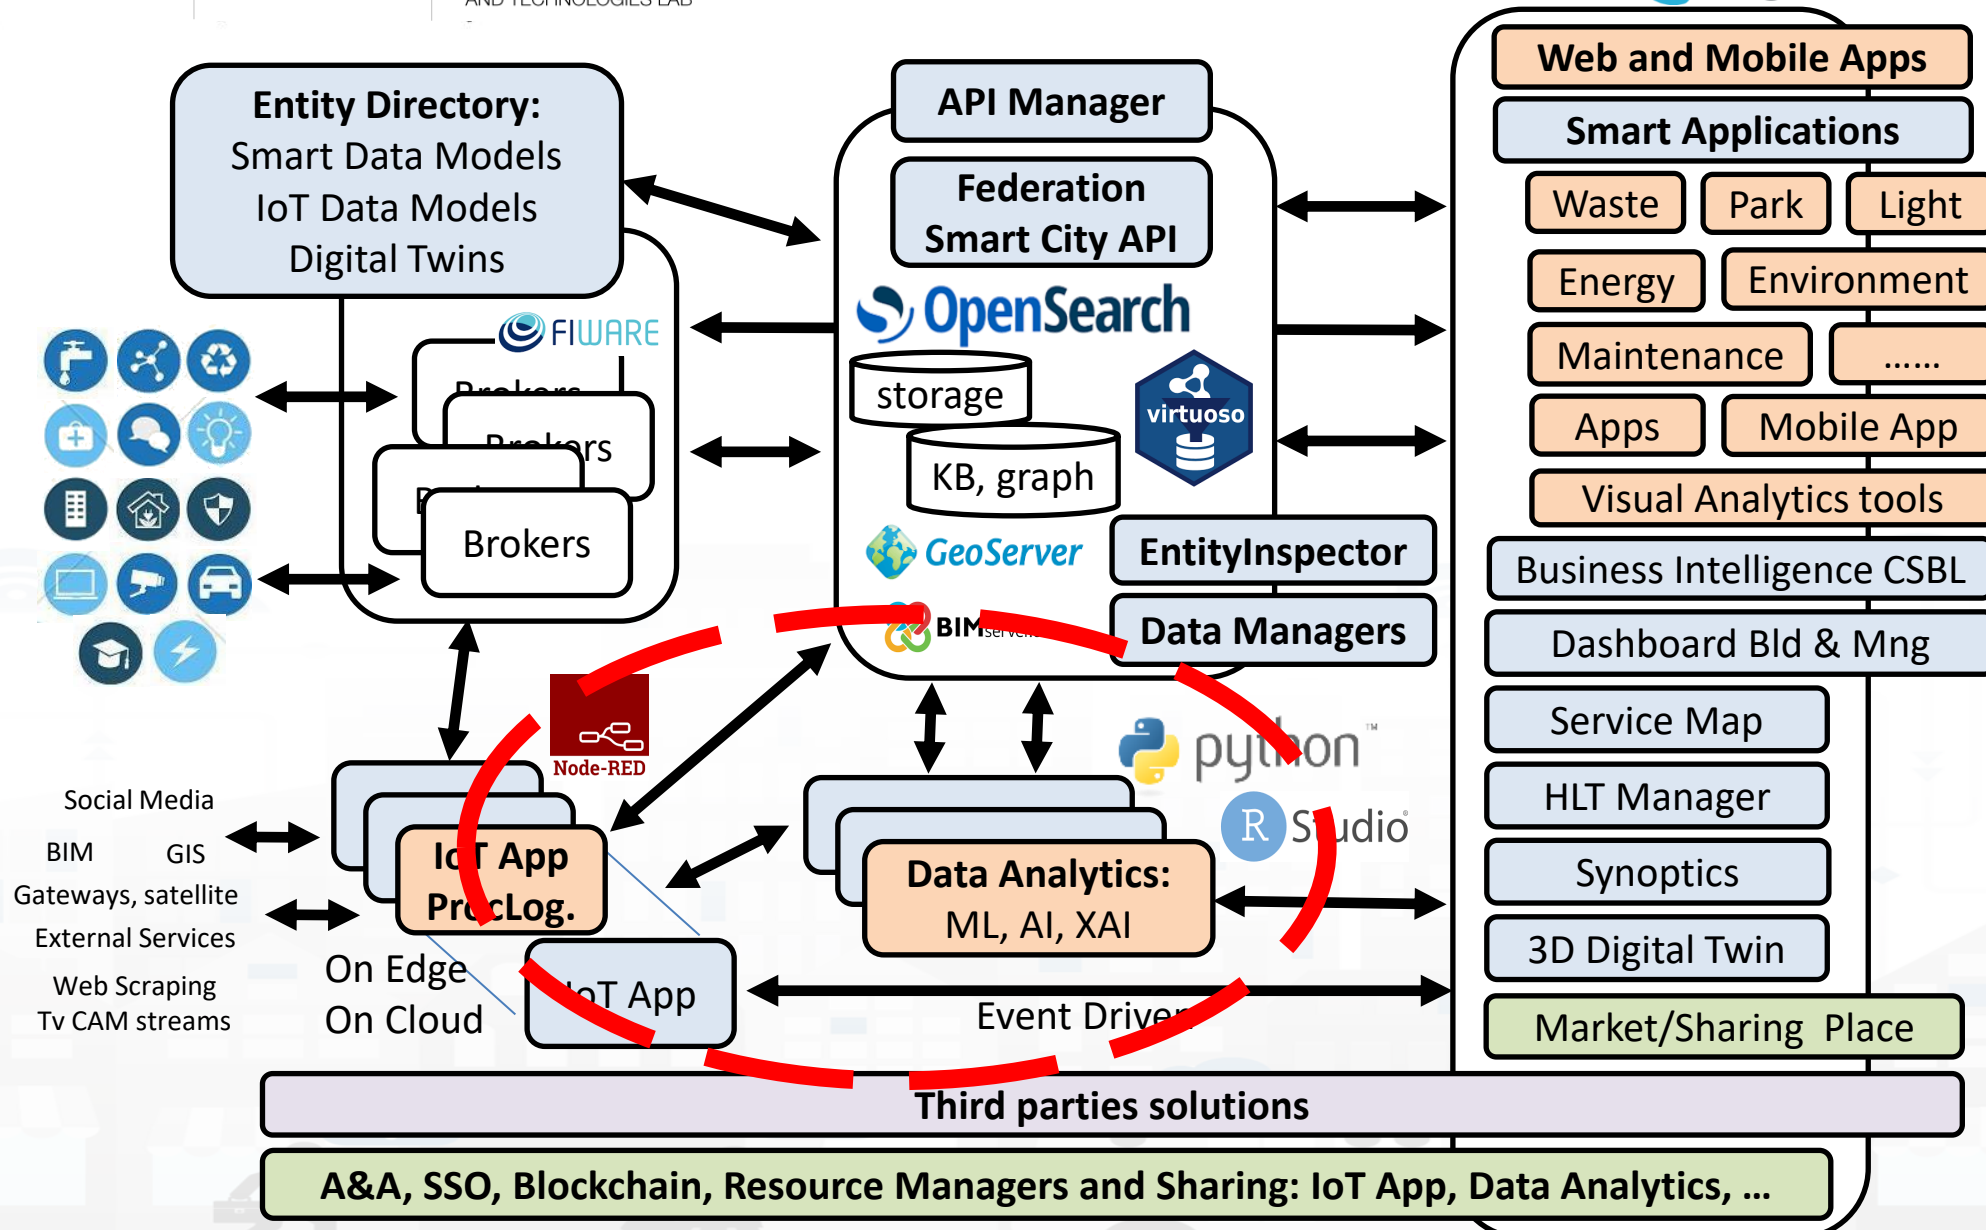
AND TECHNOLOGIES LAB

Entity Directory:
Smart Data Models
IoT Data Models
Digital Twins

FIWARE

Brokers
Brokers
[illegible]
Brokers

API Manager

Federation
Smart City API

OpenSearch

storage

KB, graph

virtuoso

GeoServer

BIMserver

EntityInspector

Data Managers

Web and Mobile Apps

Smart Applications

Waste | Park | Light

Energy | Environment

Maintenance | ......

Apps | Mobile App

Visual Analytics tools

Business Intelligence CSBL

Dashboard Bld & Mng

Service Map

HLT Manager

Synoptics

3D Digital Twin

Market/Sharing Place

Node-RED

python™

RStudio

Social Media
BIM GIS
Gateways, satellite
External Services
Web Scraping
Tv CAM streams

IoT App
ProcLog.

On Edge
On Cloud

IoT App

Data Analytics:
ML, AI, XAI

Event Driven

Third parties solutions

A&A, SSO, Blockchain, Resource Managers and Sharing: IoT App, Data Analytics, ...